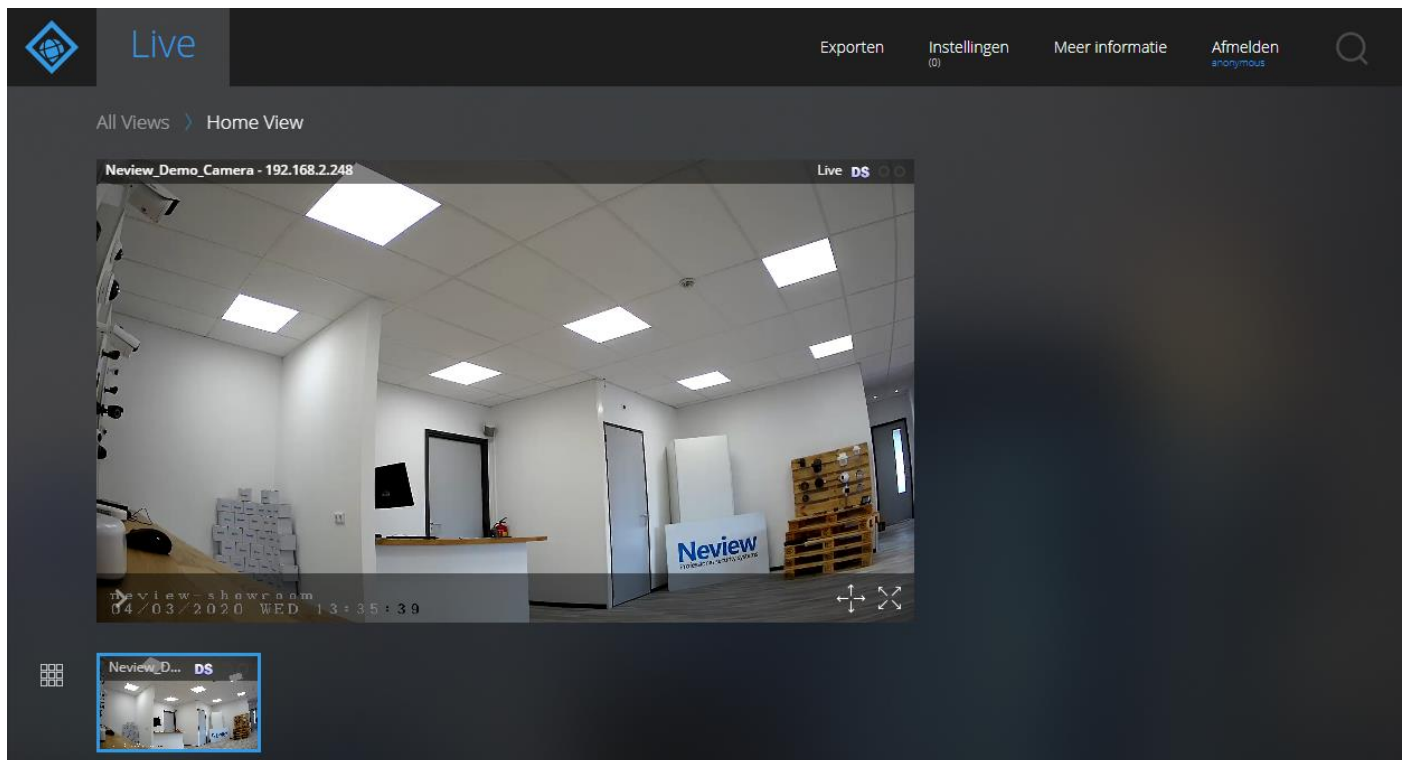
Live

Exporten

Instellingen
(0)

Meer informatie

Afmelden
anonymous

All Views 〉 Home View

Neview_Demo_Camera - 192.168.2.248

Live DS

neview-showroom
04/03/2020 WED 13:35:39

Neview
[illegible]

Neview_D... DS